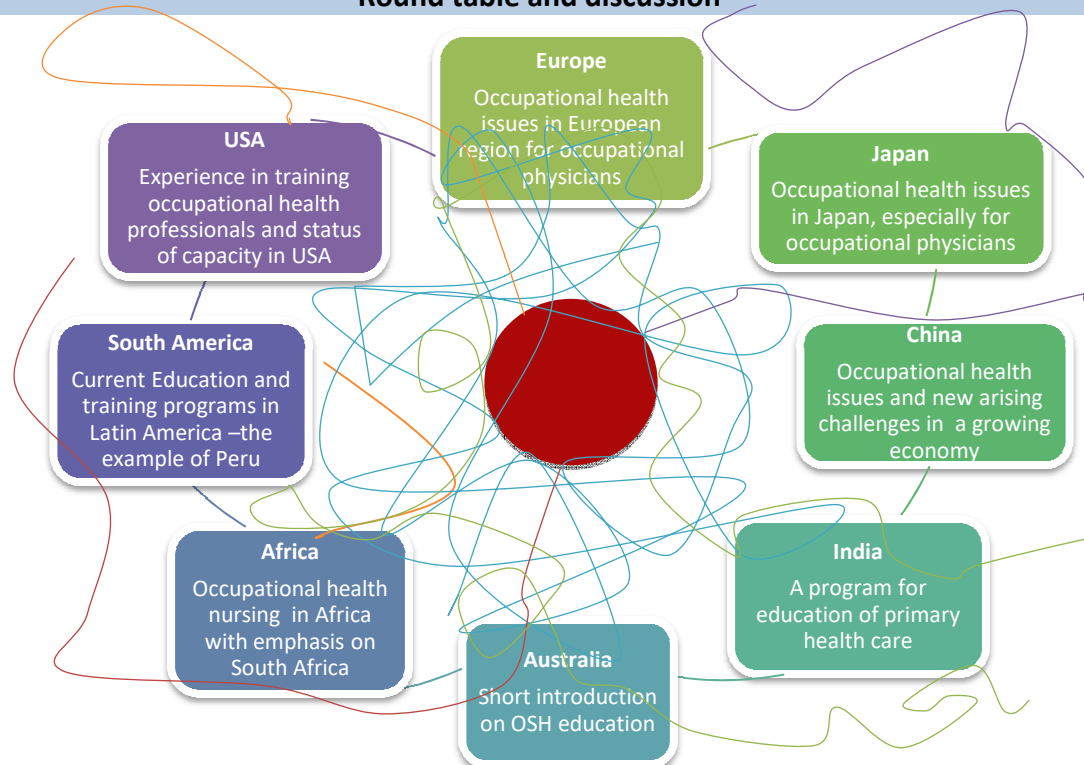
Round table and discussion

Europe
Occupational health issues in European region for occupational physicians

USA
Experience in training occupational health professionals and status of capacity in USA

Japan
Occupational health issues in Japan, especially for occupational physicians

South America
Current Education and training programs in Latin America –the example of Peru

China
Occupational health issues and new arising challenges in a growing economy

Africa
Occupational health nursing in Africa with emphasis on South Africa

India
A program for education of primary health care

Australia
Short introduction on OSH education